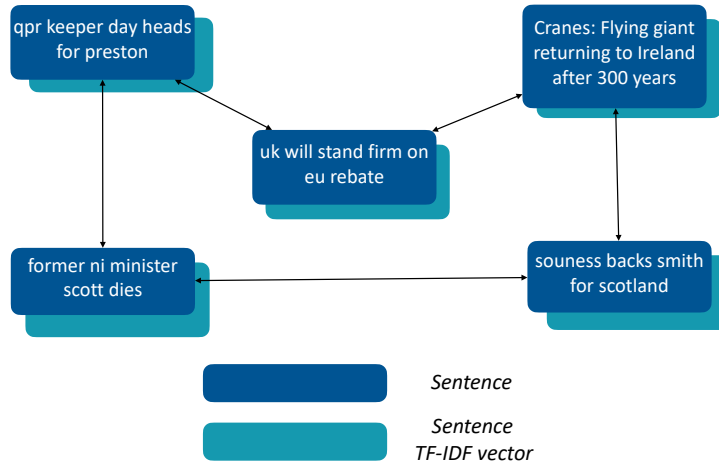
qpr keeper day heads for preston

Cranes: Flying giant returning to Ireland after 300 years

uk will stand firm on eu rebate

former ni minister scott dies

souness backs smith for scotland

Sentence

Sentence TF-IDF vector